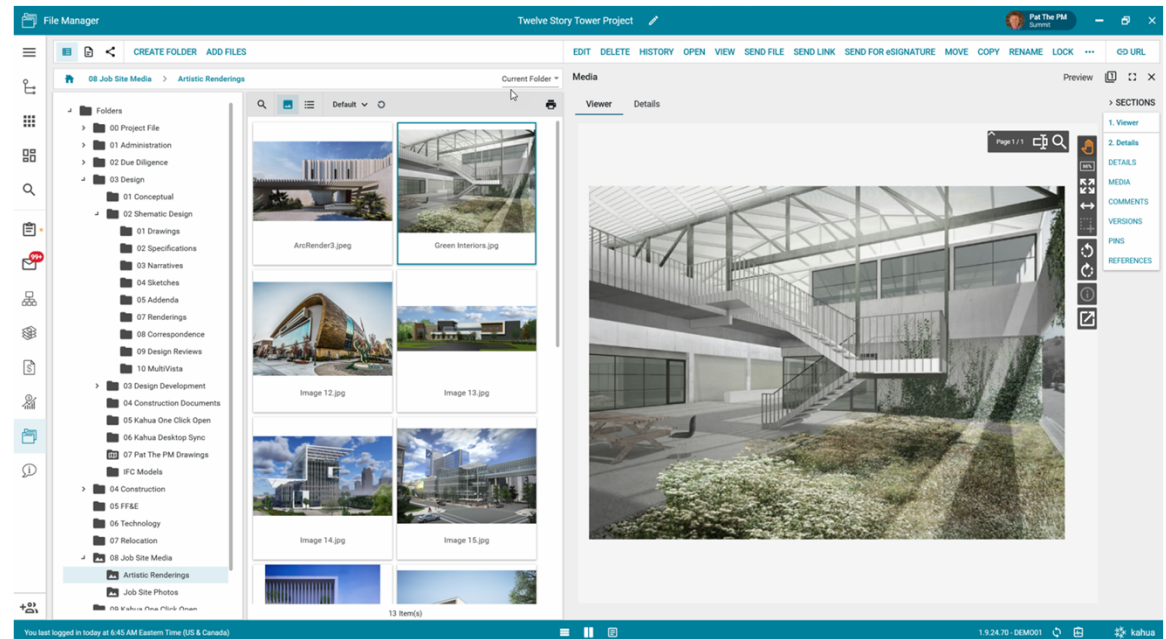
File Manager

Twelve Story Tower Project

Pat The PM
Summit

99+

CREATE FOLDER ADD FILES

EDIT DELETE HISTORY OPEN VIEW SEND FILE SEND LINK SEND FOR eSIGNATURE MOVE COPY RENAME LOCK ··· URL

08 Job Site Media > Artistic Renderings

Current Folder

Media

Preview

SECTIONS

Viewer Details

1. Viewer
2. Details
DETAILS
MEDIA
COMMENTS
VERSIONS
PINS
REFERENCES

Page 1 / 1

Folders
00 Project File
01 Administration
02 Due Diligence
03 Design
01 Conceptual
02 Shematic Design
01 Drawings
02 Specifications
03 Narratives
04 Sketches
05 Addenda
07 Renderings
08 Correspondence
09 Design Reviews
10 MultiVista
03 Design Development
04 Construction Documents
05 Kahua One Click Open
06 Kahua Desktop Sync
07 Pat The PM Drawings
IFC Models
04 Construction
05 FF&E
06 Technology
07 Relocation
08 Job Site Media
Artistic Renderings
Job Site Photos
09 Kahua One Click Open

Default

ArcRender3.jpeg
Green Interiors.jpg
Image 12.jpg
Image 13.jpg
Image 14.jpg
Image 15.jpg

13 Item(s)

You last logged in today at 6:45 AM Eastern Time (US & Canada)

1.9.24.70 - DEMO001

kahua